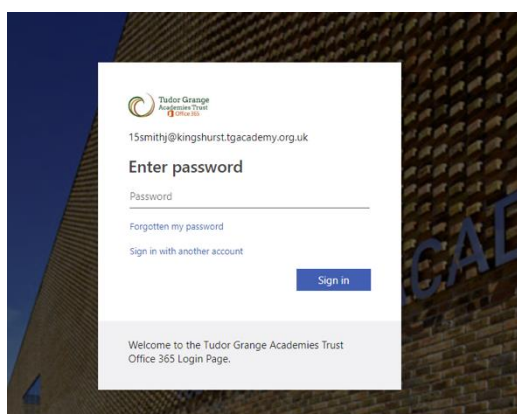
Tudor Grange
Academies Trust
Office 365

15smithj@kingshurst.tgacademy.org.uk

Enter password

Password

Forgotten my password

Sign in with another account

Sign in

Welcome to the Tudor Grange Academies Trust Office 365 Login Page.

CAD